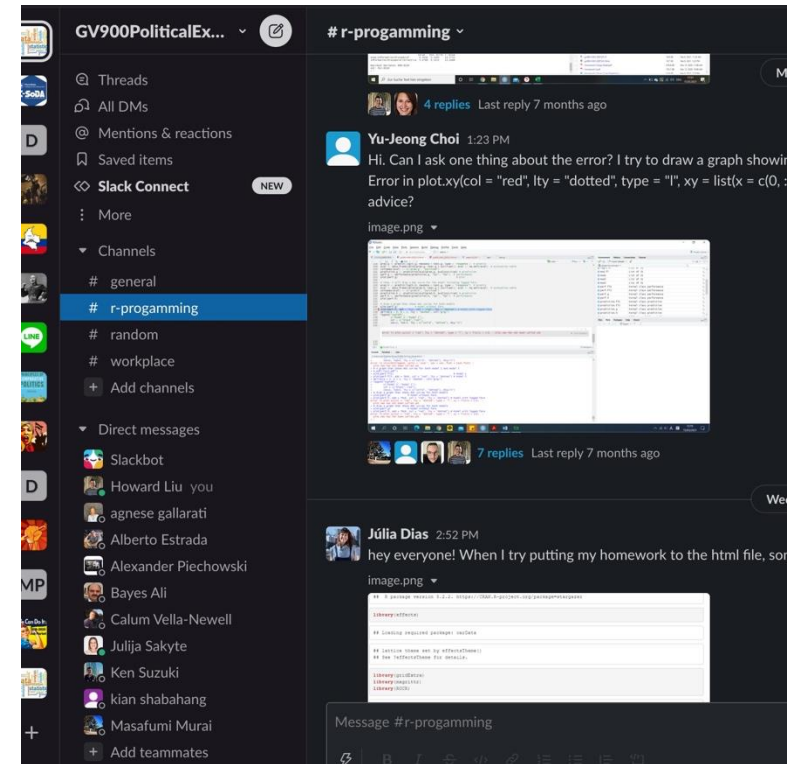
GV900PoliticalEx...

Threads
All DMs
Mentions & reactions
Saved items
Slack Connect NEW
More

Channels
# general
# r-progamming
# random
# workplace
+ Add channels

Direct messages
Slackbot
Howard Liu you
agnese gallarati
Alberto Estrada
Alexander Piechowski
Bayes Ali
Calum Vella-Newell
Julija Sakyte
Ken Suzuki
kian shabahang
Masafumi Murai
+ Add teammates

D
D
MP

# r-progamming

M

4 replies Last reply 7 months ago

Yu-Jeong Choi 1:23 PM
Hi. Can I ask one thing about the error? I try to draw a graph showin
Error in plot.xy(col = "red", lty = "dotted", type = "l", xy = list(x = c(0,
advice?

image.png

7 replies Last reply 7 months ago

We

Júlia Dias 2:52 PM
hey everyone! When I try putting my homework to the html file, so

image.png

## R package version 5.2.2. https://CRAN.R-project.org/package=stargazer

library(effects)

## Loading required package: carData

## lattice theme set by effectsTheme()
## See ?effectsTheme for details.

library(gridExtra)
library(magrittr)
library(MASS)

Message #r-progamming